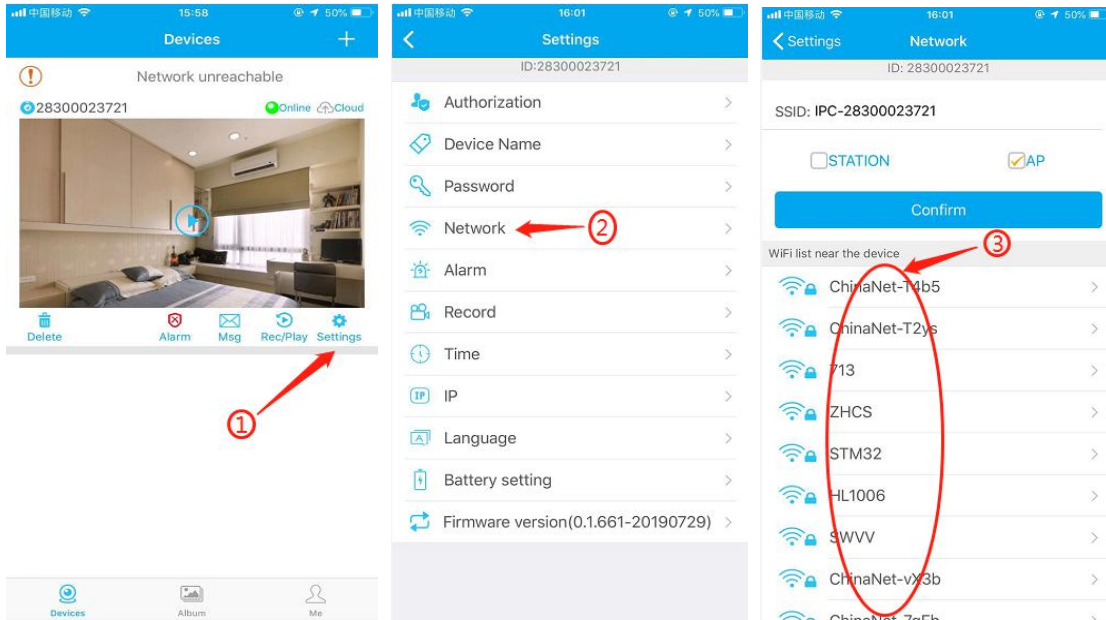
中国移动 15:58 50%

Devices +

Network unreachable

28300023721 Online Cloud

Delete Alarm Msg Rec/Play Settings

①

Devices Album Me

中国移动 16:01 50%

Settings

ID:28300023721

Authorization

Device Name

Password

Network ②

Alarm

Record

Time

IP

Language

Battery setting

Firmware version(0.1.661-20190729)

中国移动 16:01 50%

Settings Network

ID: 28300023721

SSID: IPC-28300023721

STATION AP

Confirm

WiFi list near the device ③

ChinaNet-T4b5

ChinaNet-T2ys

713

ZHCS

STM32

HL1006

SWVV

ChinaNet-vX3b

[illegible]